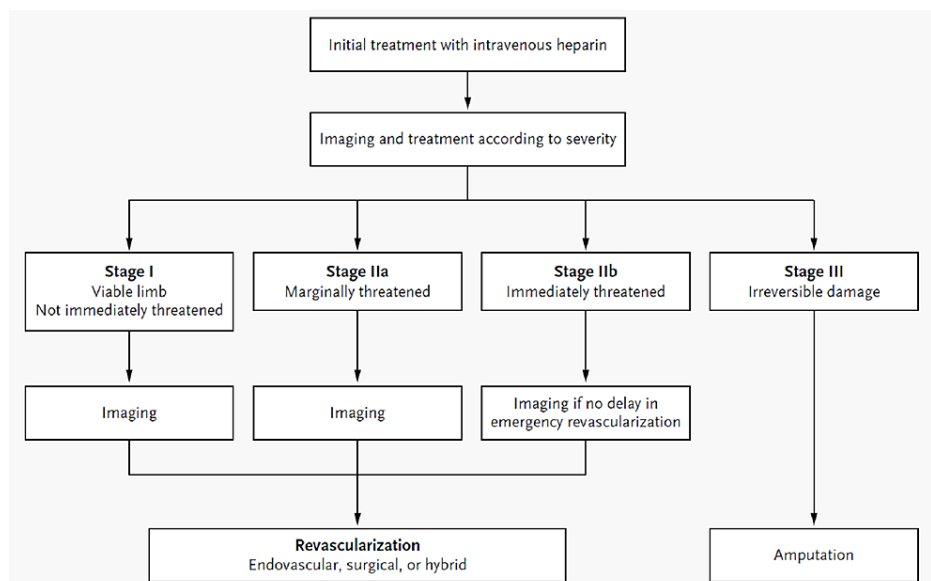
Initial treatment with intravenous heparin

Imaging and treatment according to severity

**Stage I**
Viable limb
Not immediately threatened

**Stage IIa**
Marginally threatened

**Stage IIb**
Immediately threatened

**Stage III**
Irreversible damage

Imaging

Imaging

Imaging if no delay in emergency revascularization

**Revascularization**
Endovascular, surgical, or hybrid

Amputation